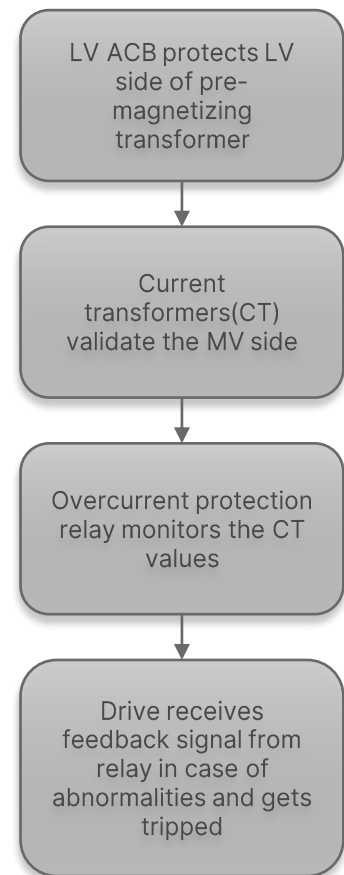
LV ACB protects LV side of pre-magnetizing transformer

Current transformers(CT) validate the MV side

Overcurrent protection relay monitors the CT values

Drive receives feedback signal from relay in case of abnormalities and gets tripped